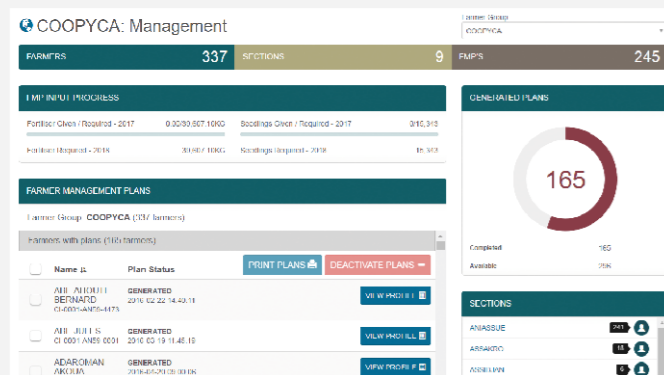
COOPYCA: Management

Farmer Group
COOPYCA

FARMERS 337
SECTIONS 9
FMP'S 245

FMP INPUT PROGRESS

Fertiliser Given / Required - 2017 0.00/30,857.10KG
Seedlings Given / Required - 2017 0/10,345
Fertiliser Required - 2018 30,857.10KG
Seedlings Required - 2018 10,345

GENERATED PLANS

165

Completed 165
Available 295

FARMER MANAGEMENT PLANS

Farmer Group: COOPYCA (337 farmers)

Farmers with plans (165 farmers)

PRINT PLANS
DEACTIVATE PLANS

Name
Plan Status

ABE ABOUTI BERNARD
CI-0001-AN05-4473
GENERATED
2018-02-22 14:40:11
VIEW PROFILE

ABE JULES
CI-0001-AN05-0001
GENERATED
2018-03-19 11:46:19
VIEW PROFILE

ADAROMAN AKOUA
GENERATED
2018-03-20 09:00:06
VIEW PROFILE

SECTIONS

ANIASSUE 241
ASSAKRO 18
ASSIKIAN 6